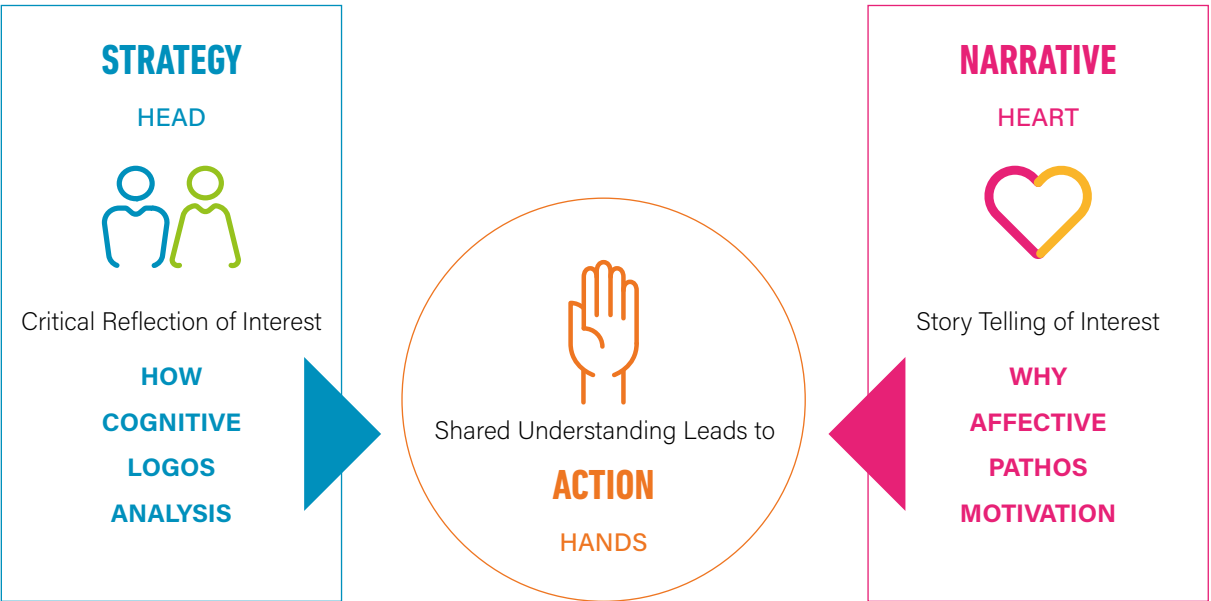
STRATEGY

HEAD

Critical Reflection of Interest

HOW

COGNITIVE

LOGOS

ANALYSIS

Shared Understanding Leads to

ACTION

HANDS

NARRATIVE

HEART

Story Telling of Interest

WHY

AFFECTIVE

PATHOS

MOTIVATION